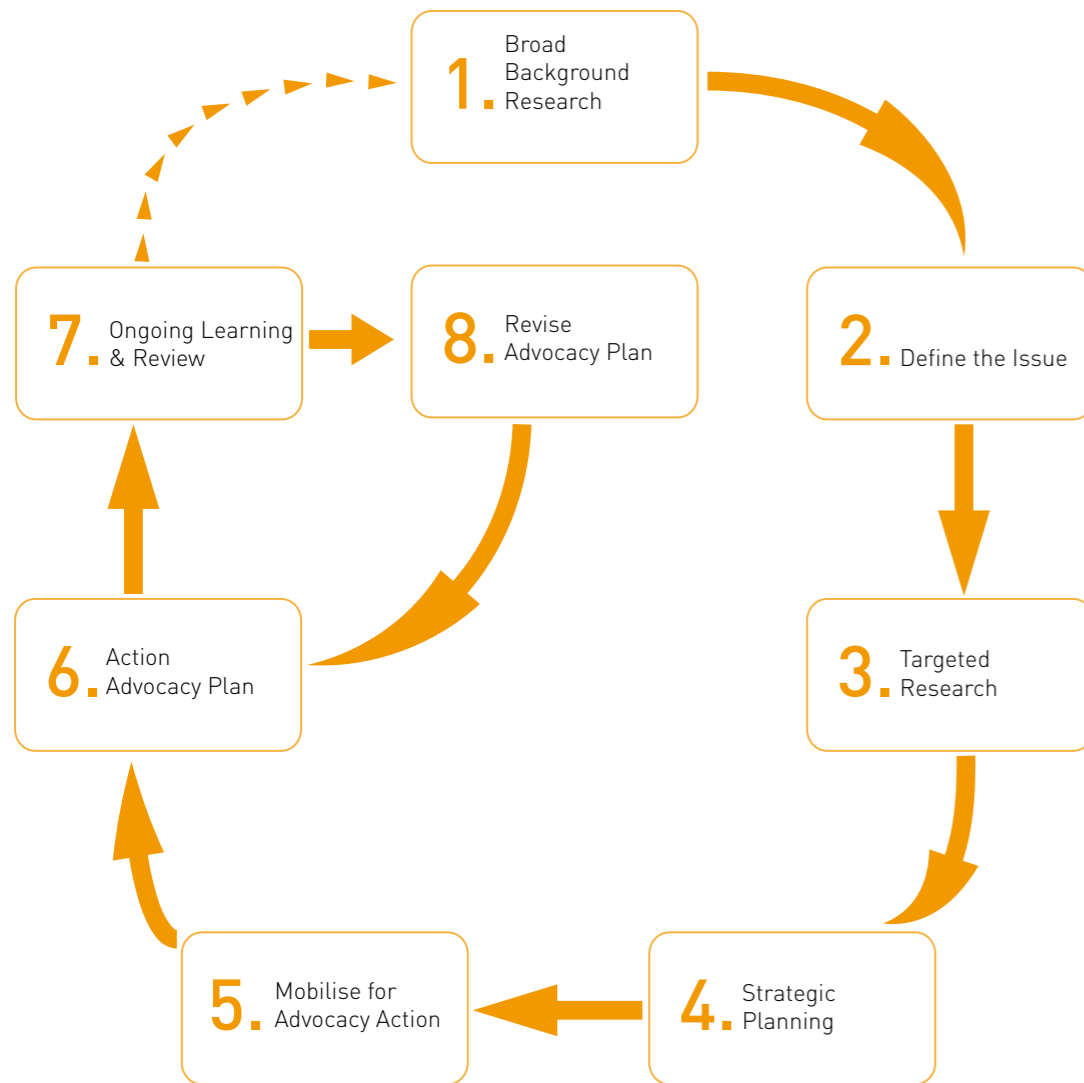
1. Broad Background Research

2. Define the Issue

3. Targeted Research

4. Strategic Planning

5. Mobilise for Advocacy Action

6. Action Advocacy Plan

7. Ongoing Learning & Review

8. Revise Advocacy Plan